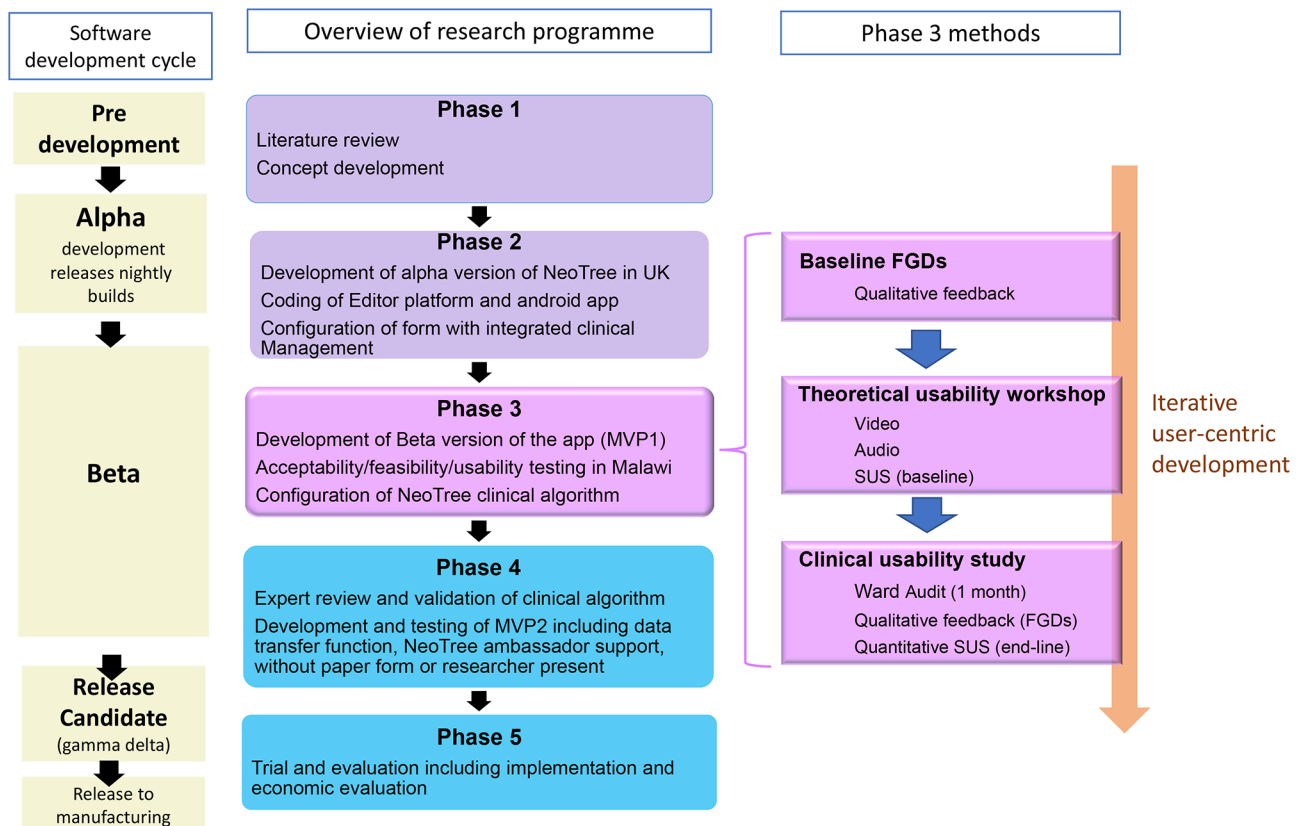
Software development cycle

Overview of research programme

Phase 3 methods

Pre development

Alpha
development releases nightly builds

Beta

Release Candidate
(gamma delta)

Release to manufacturing

Phase 1
Literature review
Concept development

Phase 2
Development of alpha version of NeoTree in UK
Coding of Editor platform and android app
Configuration of form with integrated clinical Management

Phase 3
Development of Beta version of the app (MVP1)
Acceptability/feasibility/usability testing in Malawi
Configuration of NeoTree clinical algorithm

Phase 4
Expert review and validation of clinical algorithm
Development and testing of MVP2 including data transfer function, NeoTree ambassador support, without paper form or researcher present

Phase 5
Trial and evaluation including implementation and economic evaluation

Baseline FGDs
Qualitative feedback

Theoretical usability workshop
Video
Audio
SUS (baseline)

Clinical usability study
Ward Audit (1 month)
Qualitative feedback (FGDs)
Quantitative SUS (end-line)

Iterative user-centric development